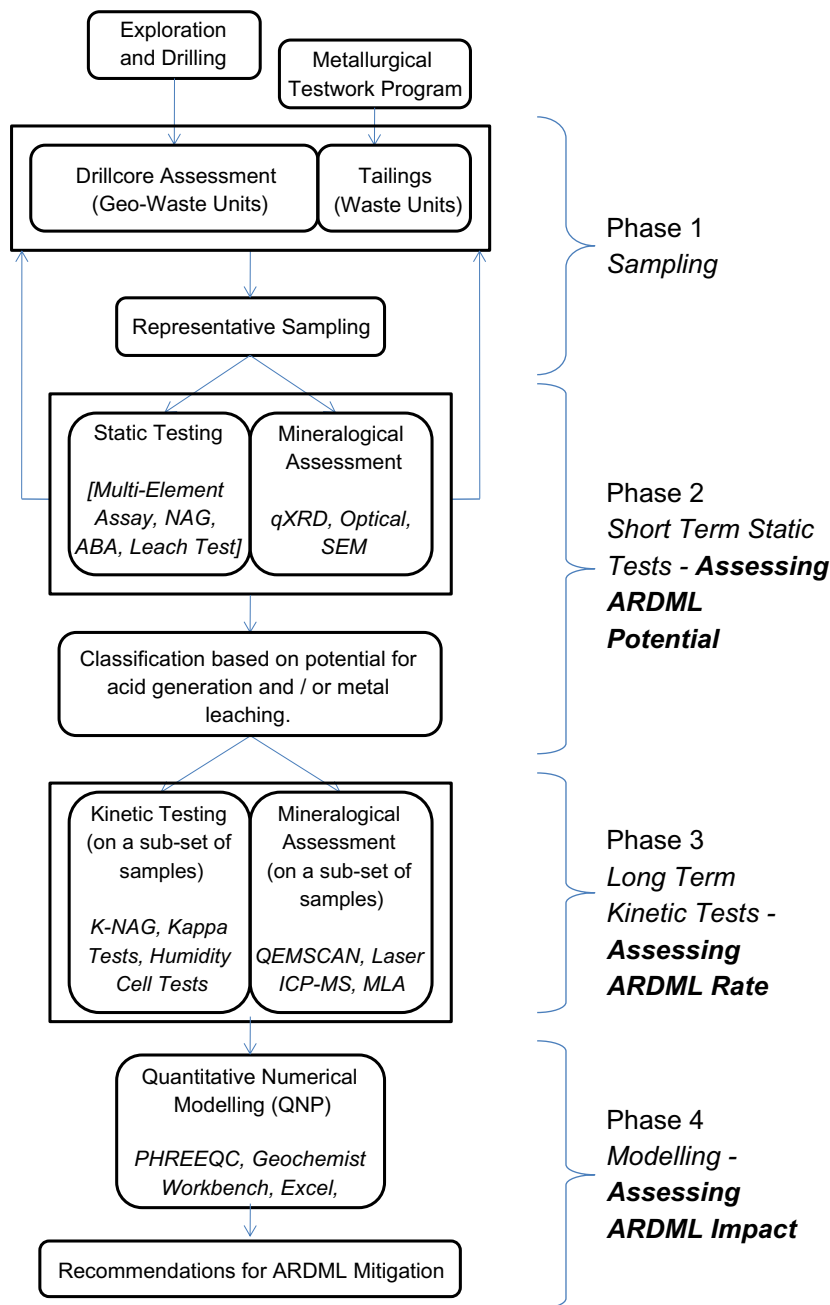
Exploration and Drilling

Metallurgical Testwork Program

Drillcore Assessment (Geo-Waste Units)

Tailings (Waste Units)

Phase 1
*Sampling*

Representative Sampling

Static Testing
*[Multi-Element Assay, NAG, ABA, Leach Test]*

Mineralogical Assessment
*qXRD, Optical, SEM*

Phase 2
*Short Term Static Tests -* ***Assessing ARDML Potential***

Classification based on potential for acid generation and / or metal leaching.

Kinetic Testing (on a sub-set of samples)
*K-NAG, Kappa Tests, Humidity Cell Tests*

Mineralogical Assessment (on a sub-set of samples)
*QEMSCAN, Laser ICP-MS, MLA*

Phase 3
*Long Term Kinetic Tests -* ***Assessing ARDML Rate***

Quantitative Numerical Modelling (QNP)
*PHREEQC, Geochemist Workbench, Excel,*

Recommendations for ARDML Mitigation

Phase 4
*Modelling -* ***Assessing ARDML Impact***